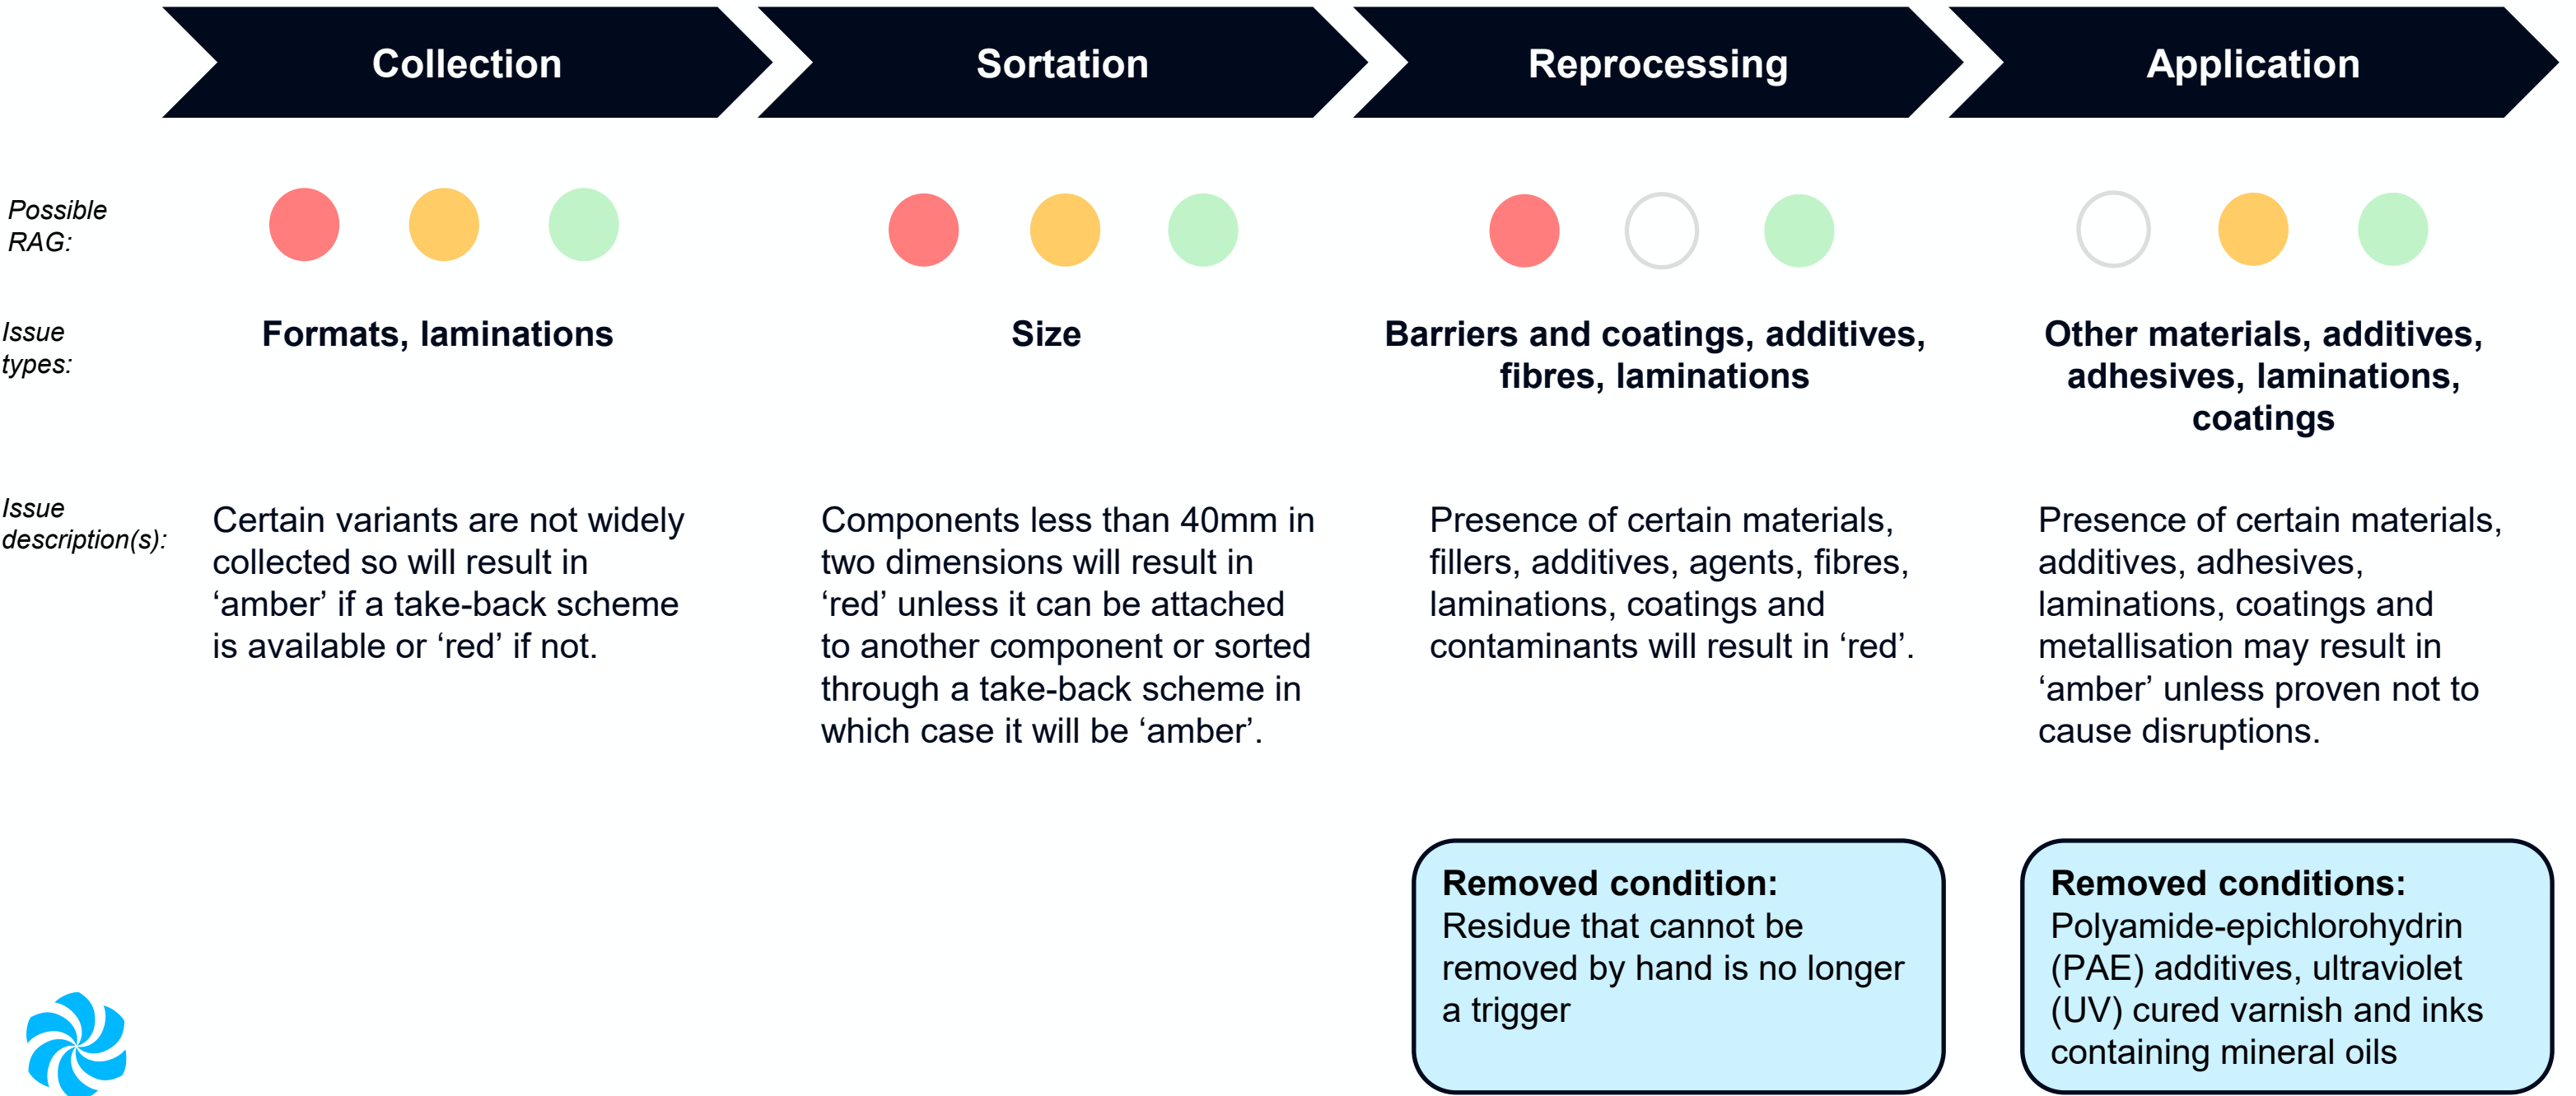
| | Collection | Sortation | Reprocessing | Application |
|---|---|---|---|---|
| *Possible RAG:* | | | | |
| *Issue types:* | **Formats, laminations** | **Size** | **Barriers and coatings, additives, fibres, laminations** | **Other materials, additives, adhesives, laminations, coatings** |
| *Issue description(s):* | Certain variants are not widely collected so will result in ‘amber’ if a take-back scheme is available or ‘red’ if not. | Components less than 40mm in two dimensions will result in ‘red’ unless it can be attached to another component or sorted through a take-back scheme in which case it will be ‘amber’. | Presence of certain materials, fillers, additives, agents, fibres, laminations, coatings and contaminants will result in ‘red’. | Presence of certain materials, additives, adhesives, laminations, coatings and metallisation may result in ‘amber’ unless proven not to cause disruptions. |

**Removed condition:**
Residue that cannot be removed by hand is no longer a trigger

**Removed conditions:**
Polyamide-epichlorohydrin (PAE) additives, ultraviolet (UV) cured varnish and inks containing mineral oils